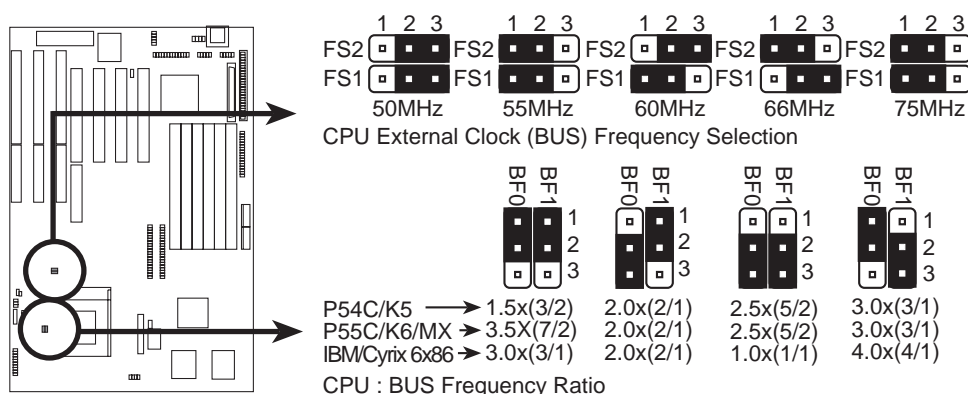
1 2 3
FS2
FS1
50MHz

1 2 3
FS2
FS1
55MHz

1 2 3
FS2
FS1
60MHz

1 2 3
FS2
FS1
66MHz

1 2 3
FS2
FS1
75MHz

CPU External Clock (BUS) Frequency Selection

BF0 BF1
1
2
3

BF0 BF1
1
2
3

BF0 BF1
1
2
3

BF0 BF1
1
2
3

P54C/K5 → 1.5x(3/2) 2.0x(2/1) 2.5x(5/2) 3.0x(3/1)
P55C/K6/MX → 3.5X(7/2) 2.0x(2/1) 2.5x(5/2) 3.0x(3/1)
IBM/Cyrix 6x86 → 3.0x(3/1) 2.0x(2/1) 1.0x(1/1) 4.0x(4/1)

CPU : BUS Frequency Ratio